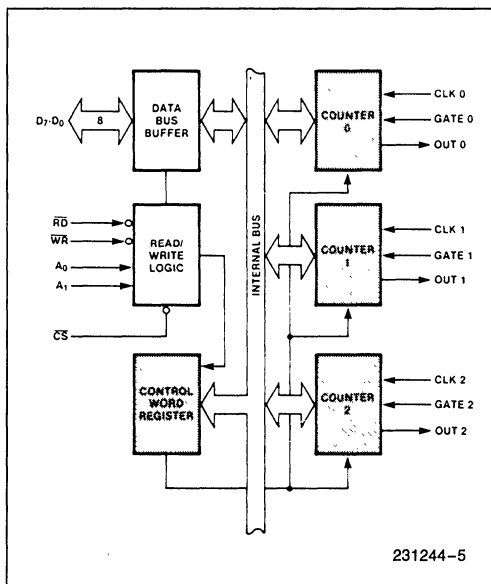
$D_7$-$D_0$

8

DATA BUS BUFFER

$\overline{RD}$

$\overline{WR}$

$A_0$

$A_1$

READ/ WRITE LOGIC

$\overline{CS}$

CONTROL WORD REGISTER

INTERNAL BUS

COUNTER 0

CLK 0

GATE 0

OUT 0

COUNTER 1

CLK 1

GATE 1

OUT 1

COUNTER 2

CLK 2

GATE 2

OUT 2

231244-5